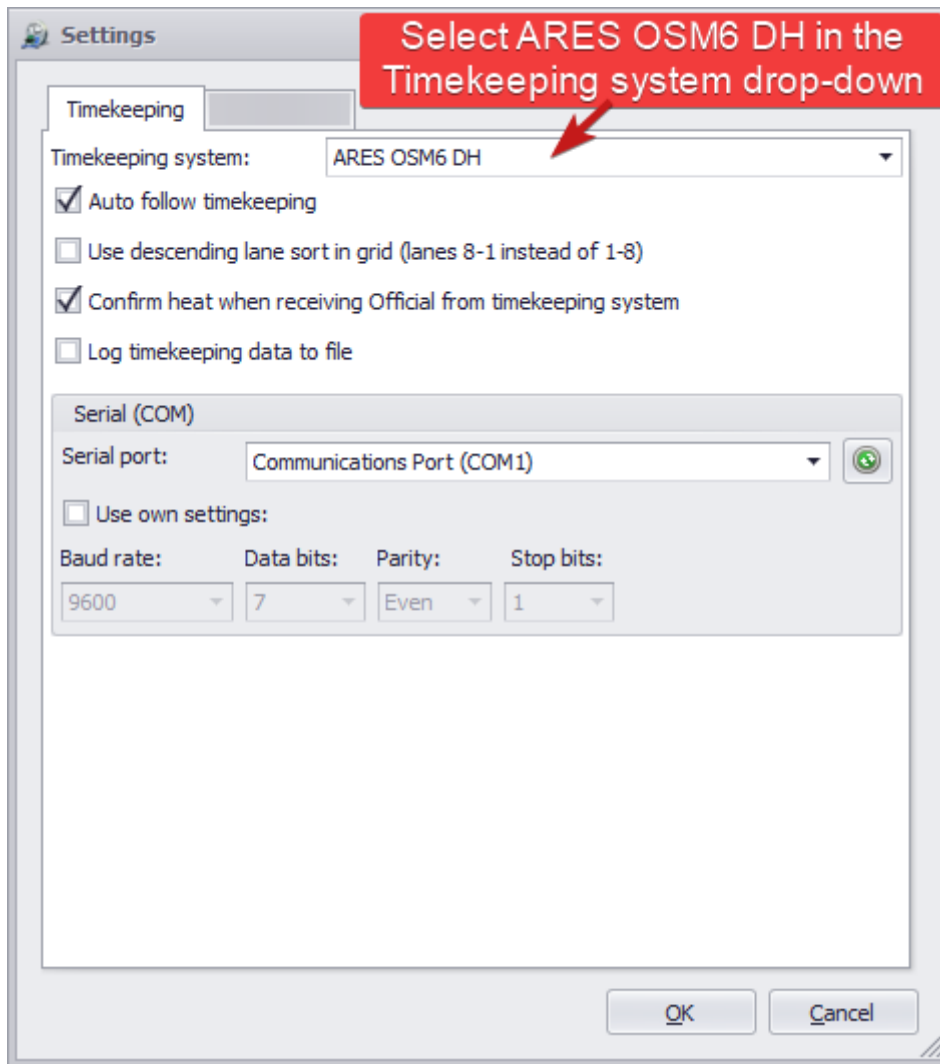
Settings

Select ARES OSM6 DH in the Timekeeping system drop-down

Timekeeping

Timekeeping system: ARES OSM6 DH

Auto follow timekeeping

Use descending lane sort in grid (lanes 8-1 instead of 1-8)

Confirm heat when receiving Official from timekeeping system

Log timekeeping data to file

Serial (COM)

Serial port: Communications Port (COM1)

Use own settings:

| Baud rate: | Data bits: | Parity: | Stop bits: |
|---|---|---|---|
| 9600 | 7 | Even | 1 |

OK

Cancel